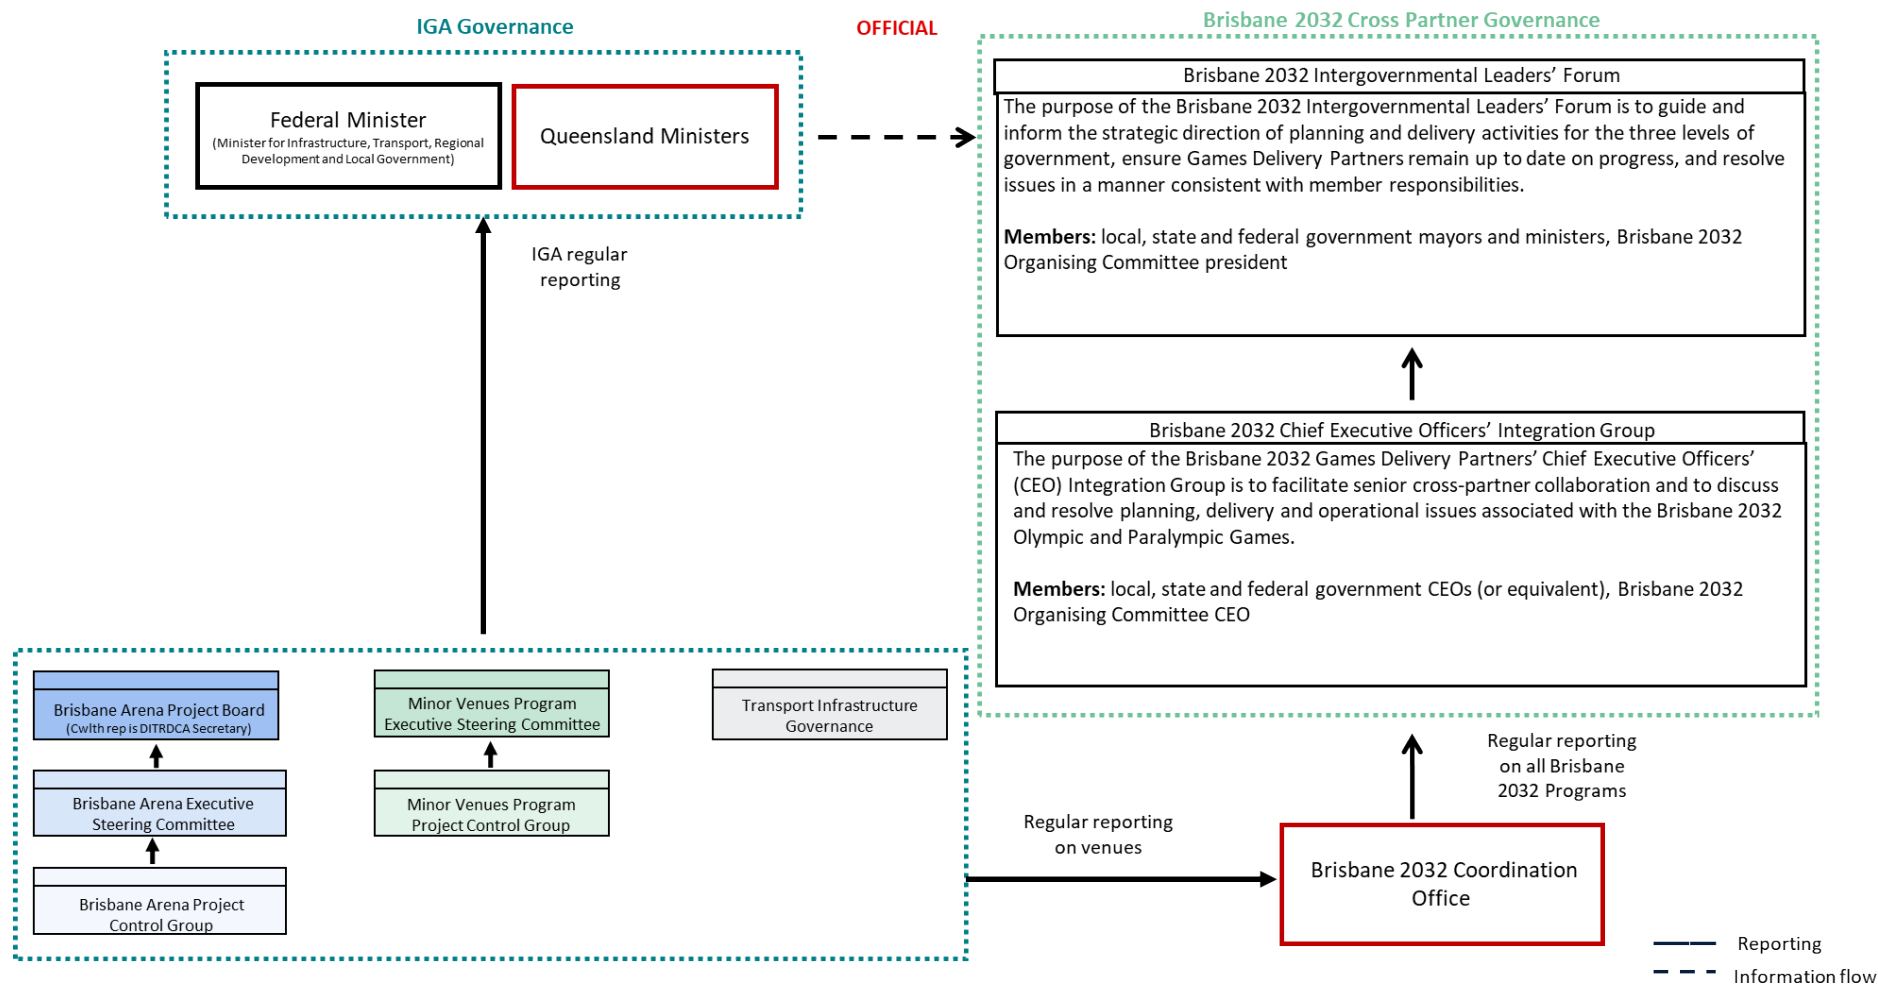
IGA Governance

OFFICIAL

Brisbane 2032 Cross Partner Governance

Federal Minister
(Minister for Infrastructure, Transport, Regional Development and Local Government)

Queensland Ministers

Brisbane 2032 Intergovernmental Leaders' Forum

The purpose of the Brisbane 2032 Intergovernmental Leaders' Forum is to guide and inform the strategic direction of planning and delivery activities for the three levels of government, ensure Games Delivery Partners remain up to date on progress, and resolve issues in a manner consistent with member responsibilities.

**Members:** local, state and federal government mayors and ministers, Brisbane 2032 Organising Committee president

IGA regular reporting

Brisbane 2032 Chief Executive Officers' Integration Group

The purpose of the Brisbane 2032 Games Delivery Partners' Chief Executive Officers' (CEO) Integration Group is to facilitate senior cross-partner collaboration and to discuss and resolve planning, delivery and operational issues associated with the Brisbane 2032 Olympic and Paralympic Games.

**Members:** local, state and federal government CEOs (or equivalent), Brisbane 2032 Organising Committee CEO

Brisbane Arena Project Board
(Cwlth rep is DITRDCA Secretary)

Minor Venues Program Executive Steering Committee

Transport Infrastructure Governance

Brisbane Arena Executive Steering Committee

Minor Venues Program Project Control Group

Brisbane Arena Project Control Group

Regular reporting on all Brisbane 2032 Programs

Regular reporting on venues

Brisbane 2032 Coordination Office

Reporting

Information flow